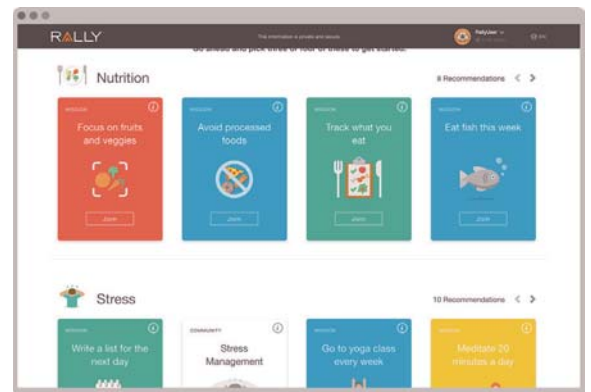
RALLY

This information is private and secure

RallyUser

Go ahead and pick three or four of these to get started.

Nutrition

8 Recommendations

MISSION

Focus on fruits and veggies

Join

MISSION

Avoid processed foods

Join

MISSION

Track what you eat

Join

MISSION

Eat fish this week

Join

Stress

10 Recommendations

MISSION

Write a list for the next day

COMMUNITY

Stress Management

MISSION

Go to yoga class every week

MISSION

Meditate 20 minutes a day